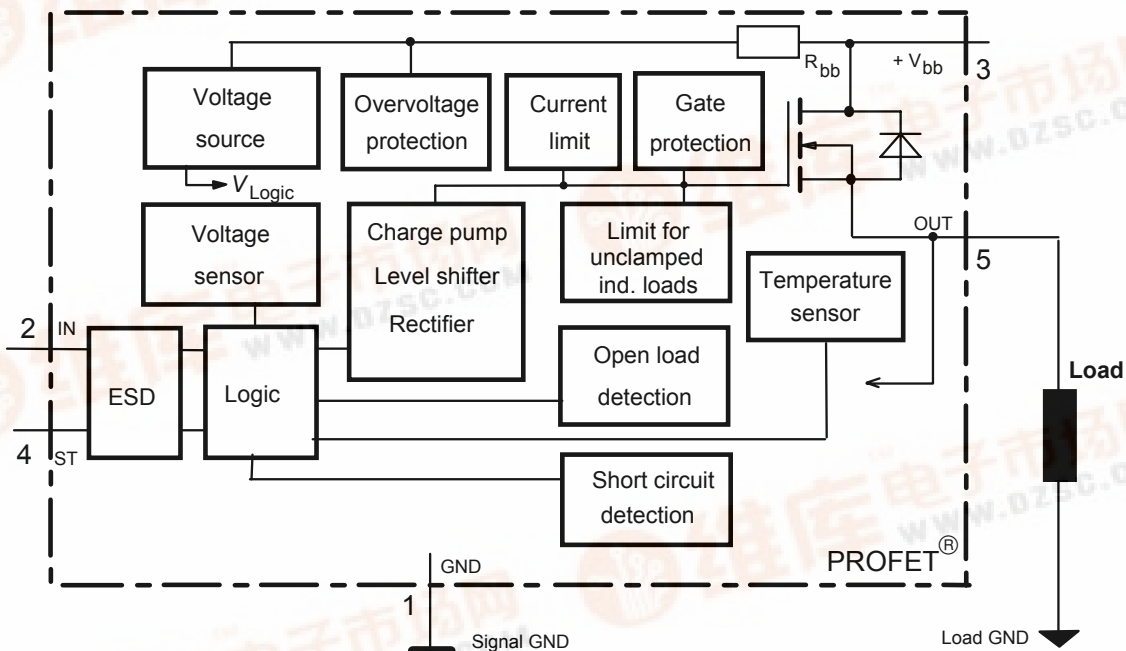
$R_{bb}$

+ $V_{bb}$

3

Voltage source

$V_{Logic}$

Overvoltage protection

Current limit

Gate protection

Voltage sensor

Charge pump
Level shifter
Rectifier

Limit for unclamped ind. loads

OUT

5

Temperature sensor

2

IN

ESD

Logic

Open load detection

Load

4

ST

Short circuit detection

PROFET®

GND

1

Signal GND

Load GND

www.dzsc.com